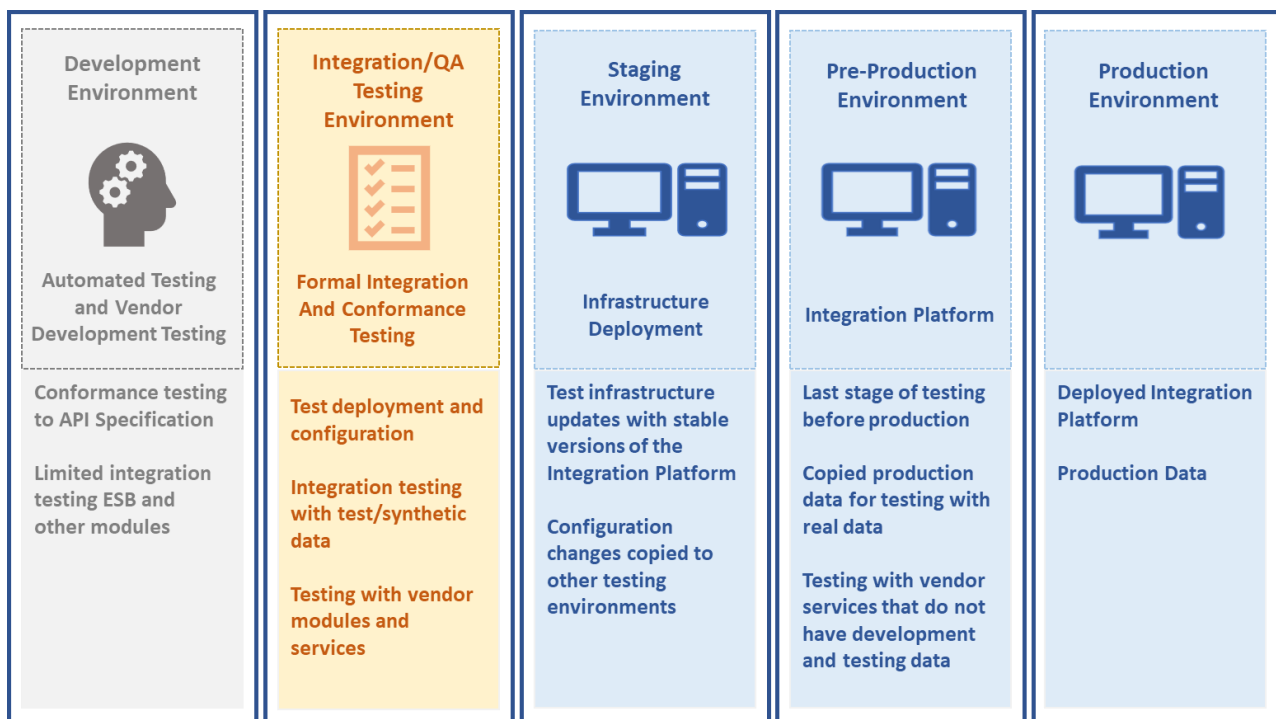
Development Environment

Automated Testing and Vendor Development Testing

Conformance testing to API Specification

Limited integration testing ESB and other modules

Integration/QA Testing Environment

Formal Integration And Conformance Testing

Test deployment and configuration

Integration testing with test/synthetic data

Testing with vendor modules and services

Staging Environment

Infrastructure Deployment

Test infrastructure updates with stable versions of the Integration Platform

Configuration changes copied to other testing environments

Pre-Production Environment

Integration Platform

Last stage of testing before production

Copied production data for testing with real data

Testing with vendor services that do not have development and testing data

Production Environment

Deployed Integration Platform

Production Data